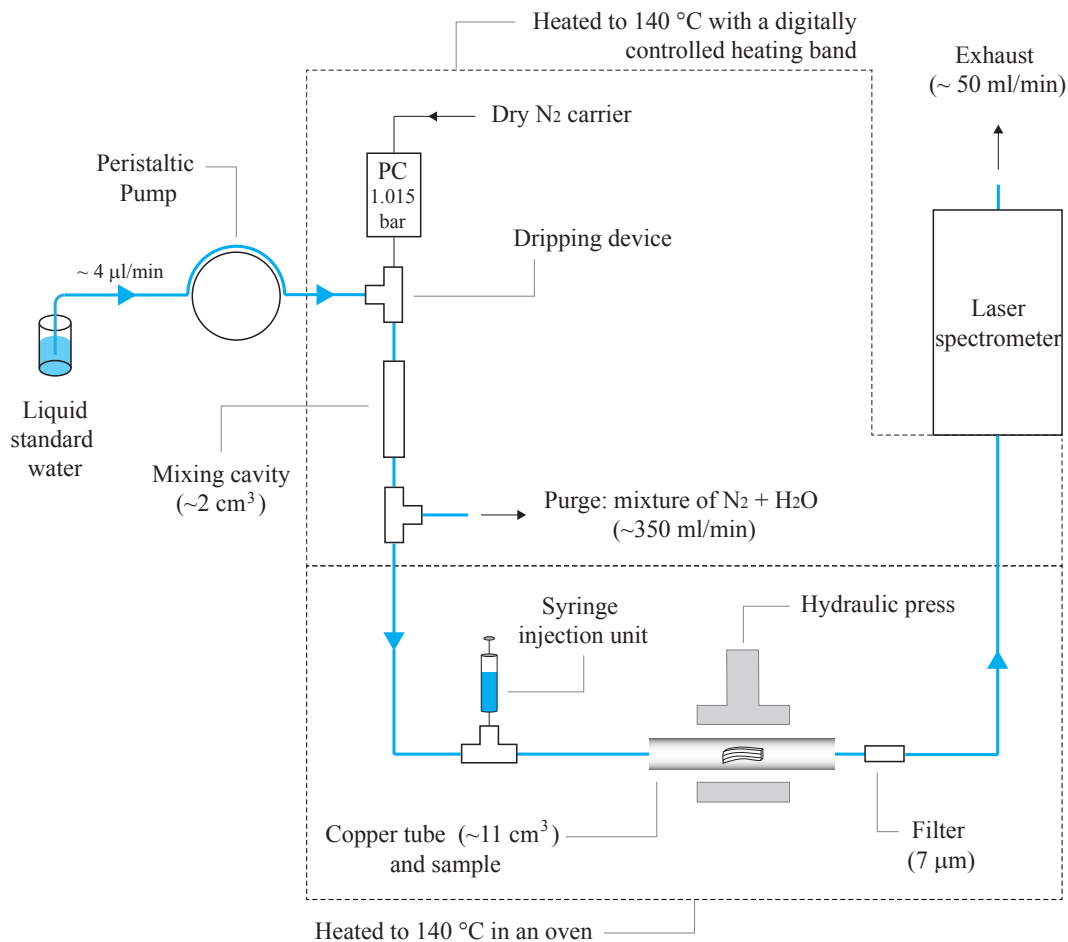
Heated to 140 °C with a digitally controlled heating band

Exhaust (~ 50 ml/min)

Dry $N_2$ carrier

PC 1.015 bar

Peristaltic Pump

Dripping device

~ 4 µl/min

Laser spectrometer

Liquid standard water

Mixing cavity (~2 $cm^3$)

Purge: mixture of $N_2$ + $H_2O$ (~350 ml/min)

Syringe injection unit

Hydraulic press

Copper tube (~11 $cm^3$) and sample

Filter (7 µm)

Heated to 140 °C in an oven